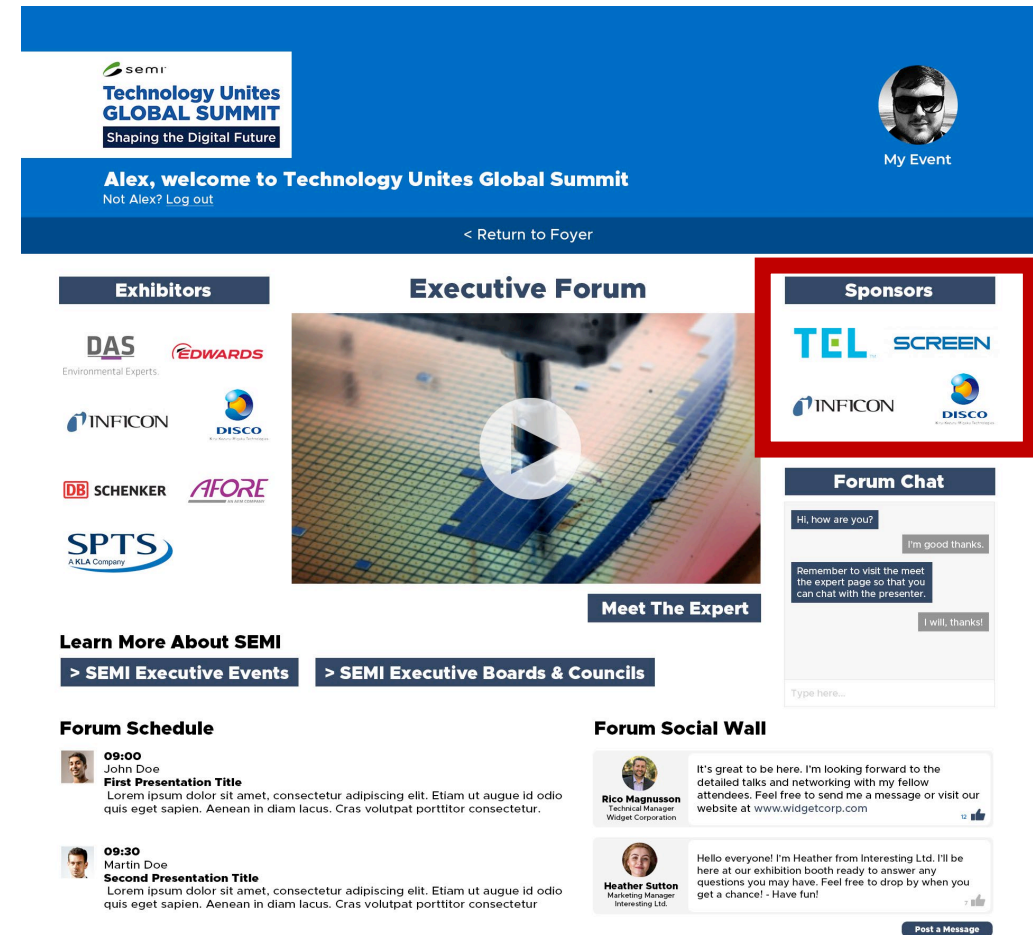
semi
Technology Unites
GLOBAL SUMMIT
Shaping the Digital Future

Alex, welcome to Technology Unites Global Summit
Not Alex? Log out

My Event

< Return to Foyer

Exhibitors

DAS
Environmental Experts.
EDWARDS
INFICON
DISCO
DB SCHENKER
AFORE
SPTS
A KLA Company

Executive Forum

Meet The Expert

Sponsors

TEL
SCREEN
INFICON
DISCO

Forum Chat

Hi, how are you?
I'm good thanks.
Remember to visit the meet the expert page so that you can chat with the presenter.
I will, thanks!
Type here...

Learn More About SEMI
> SEMI Executive Events
> SEMI Executive Boards & Councils

Forum Schedule

09:00
John Doe
First Presentation Title
Lorem ipsum dolor sit amet, consectetur adipiscing elit. Etiam ut augue id odio quis eget sapien. Aenean in diam lacus. Cras volutpat porttitor consectetur.

09:30
Martin Doe
Second Presentation Title
Lorem ipsum dolor sit amet, consectetur adipiscing elit. Etiam ut augue id odio quis eget sapien. Aenean in diam lacus. Cras volutpat porttitor consectetur

Forum Social Wall

Rico Magnusson
Technical Manager
Widget Corporation
It's great to be here. I'm looking forward to the detailed talks and networking with my fellow attendees. Feel free to send me a message or visit our website at www.widgetcorp.com
12

Heather Sutton
Marketing Manager
Interesting Ltd.
Hello everyone! I'm Heather from Interesting Ltd. I'll be here at our exhibition booth ready to answer any questions you may have. Feel free to drop by when you get a chance! - Have fun!
7

Post a Message